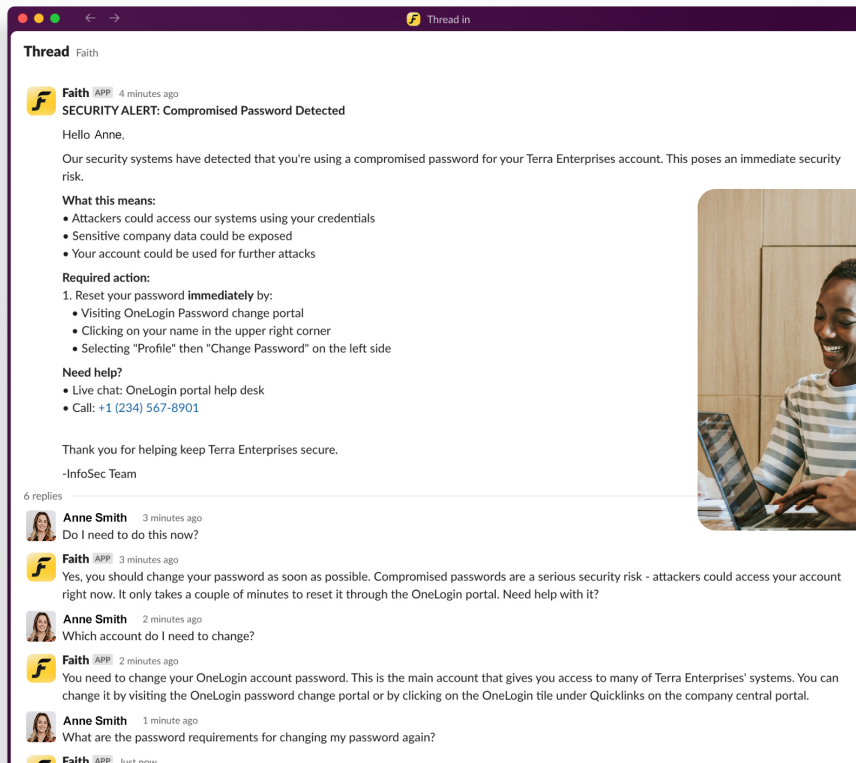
Thread in

Thread Faith

Faith APP 4 minutes ago
SECURITY ALERT: Compromised Password Detected

Hello Anne,

Our security systems have detected that you're using a compromised password for your Terra Enterprises account. This poses an immediate security risk.

What this means:
• Attackers could access our systems using your credentials
• Sensitive company data could be exposed
• Your account could be used for further attacks

Required action:
1. Reset your password immediately by:
• Visiting OneLogin Password change portal
• Clicking on your name in the upper right corner
• Selecting "Profile" then "Change Password" on the left side

Need help?
• Live chat: OneLogin portal help desk
• Call: +1 (234) 567-8901

Thank you for helping keep Terra Enterprises secure.

-InfoSec Team

6 replies

Anne Smith 3 minutes ago
Do I need to do this now?

Faith APP 3 minutes ago
Yes, you should change your password as soon as possible. Compromised passwords are a serious security risk - attackers could access your account right now. It only takes a couple of minutes to reset it through the OneLogin portal. Need help with it?

Anne Smith 2 minutes ago
Which account do I need to change?

Faith APP 2 minutes ago
You need to change your OneLogin account password. This is the main account that gives you access to many of Terra Enterprises' systems. You can change it by visiting the OneLogin password change portal or by clicking on the OneLogin tile under Quicklinks on the company central portal.

Anne Smith 1 minute ago
What are the password requirements for changing my password again?

Faith APP Just now